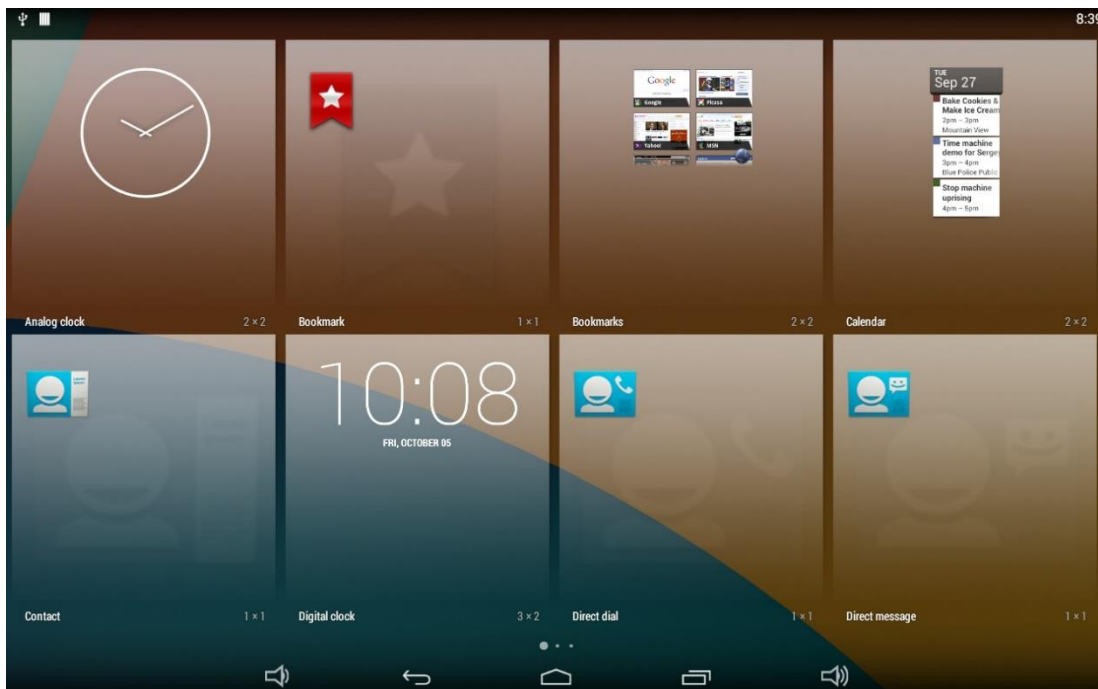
8:39

Google
Google
Picasa
Yahoo!
MSN

TUE
Sep 27
Bake Cookies & Make Ice Cream
2pm – 3pm
Mountain View
Time machine demo for Sergey
3pm – 4pm
Blue Police Public
Stop machine uprising
4pm – 5pm

Analog clock 2 × 2
Bookmark 1 × 1
Bookmarks 2 × 2
Calendar 2 × 2

10:08
FRI, OCTOBER 05

Contact 1 × 1
Digital clock 3 × 2
Direct dial 1 × 1
Direct message 1 × 1